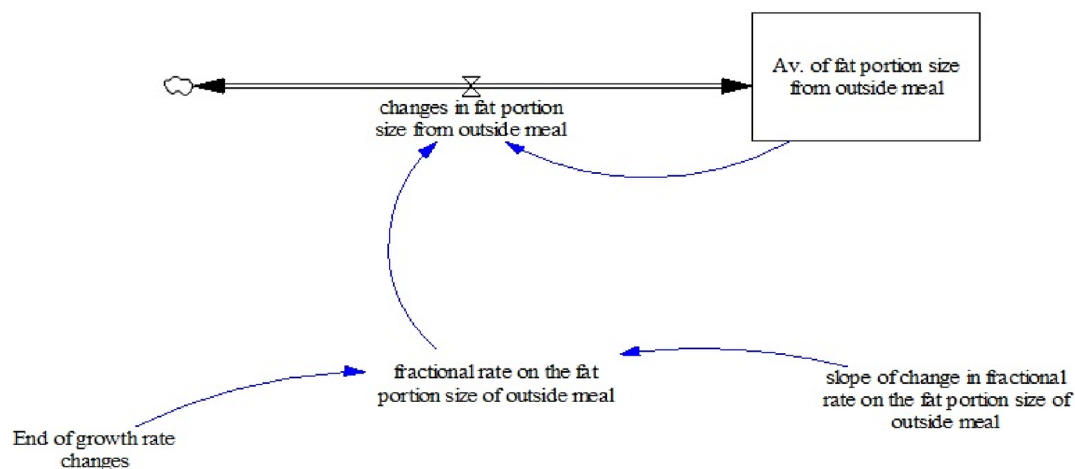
Av. of fat portion size from outside meal

changes in fat portion size from outside meal

fractional rate on the fat portion size of outside meal

End of growth rate changes

slope of change in fractional rate on the fat portion size of outside meal